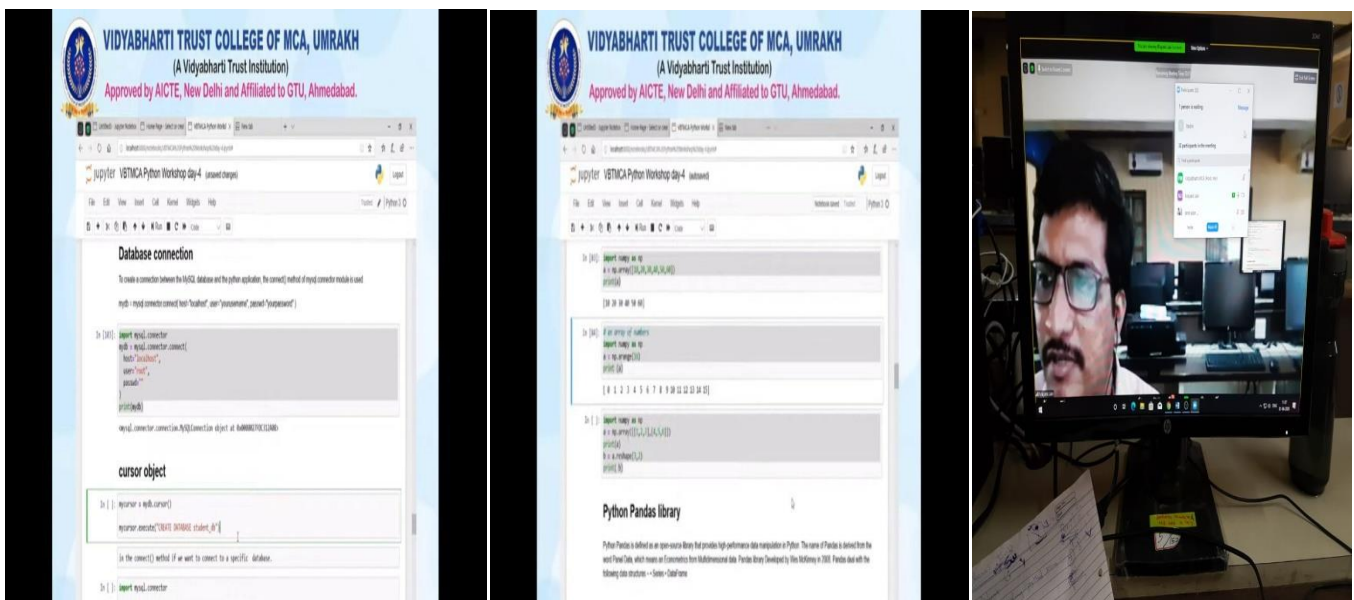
VIDYABHARTI TRUST COLLEGE OF MCA, UMRAKH
(A Vidyabharti Trust Institution)
Approved by AICTE, New Delhi and Affiliated to GTU, Ahmedabad.

jupyter VBTMCA Python Workshop day-4 (unsaved changes)

File Edit View Insert Cell Kernel Widgets Help

Trusted Python 3

Database connection

To create a connection between the MySQL database and the python application, the connect() method of mysql.connector module is used.

mydb = mysql.connector.connect( host="localhost", user="yourusername", passwd="yourpassword" )

In [165]: import mysql.connector
mydb = mysql.connector.connect(
host="localhost",
user="root",
passwd=""
)
print(mydb)

<mysql.connector.connection.MySQLConnection object at 0x000002793C312A00>

cursor object

In [ ]: mycursor = mydb.cursor()

mycursor.execute("CREATE DATABASE student_db")

In the connect() method if we want to connect to a specific database.

In [ ]: import mysql.connector

VIDYABHARTI TRUST COLLEGE OF MCA, UMRAKH
(A Vidyabharti Trust Institution)
Approved by AICTE, New Delhi and Affiliated to GTU, Ahmedabad.

jupyter VBTMCA Python Workshop day-4 (autosaved)

File Edit View Insert Cell Kernel Widgets Help

Notebook saved Trusted Python 3

In [81]: import numpy as np
a = np.array([10,20,30,40,50,60])
print(a)

[10 20 30 40 50 60]

In [84]: # an array of numbers
import numpy as np
a = np.arange(16)
print (a)

[ 0 1 2 3 4 5 6 7 8 9 10 11 12 13 14 15]

In [ ]: import numpy as np
a = np.array([[1,2,3],[4,5,6]])
print(a)
b = a.reshape(3,2)
print( b)

Python Pandas library

Python Pandas is defined as an open-source library that provides high-performance data manipulation in Python. The name of Pandas is derived from the word Panel Data, which means an Econometrics from Multidimensional data. Pandas library Developed by Wes McKinney in 2008. Pandas deal with the following data structures -- Series - DataFrame